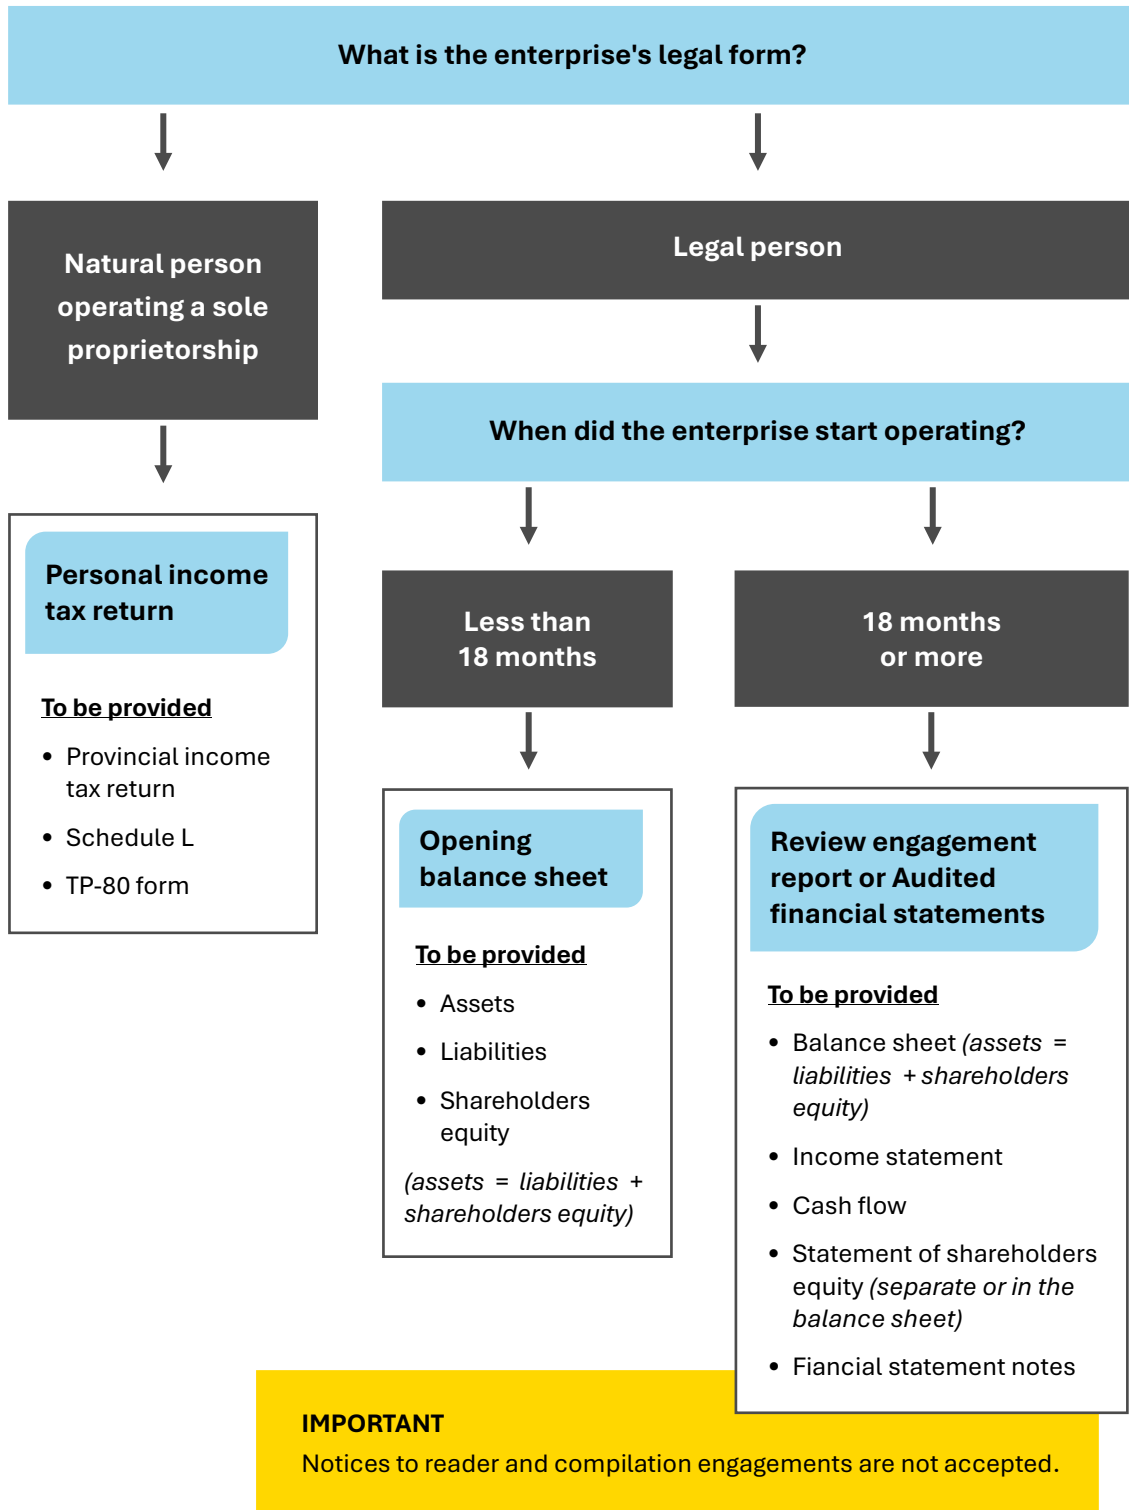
What is the enterprise's legal form?

Natural person operating a sole proprietorship

Personal income tax return

To be provided

- Provincial income tax return
- Schedule L
- TP-80 form

Legal person

When did the enterprise start operating?

Less than 18 months

Opening balance sheet

To be provided

- Assets
- Liabilities
- Shareholders equity

(assets = liabilities + shareholders equity)

18 months or more

Review engagement report or Audited financial statements

To be provided

- Balance sheet (assets = liabilities + shareholders equity)
- Income statement
- Cash flow
- Statement of shareholders equity (separate or in the balance sheet)
- Fiancial statement notes

IMPORTANT
Notices to reader and compilation engagements are not accepted.